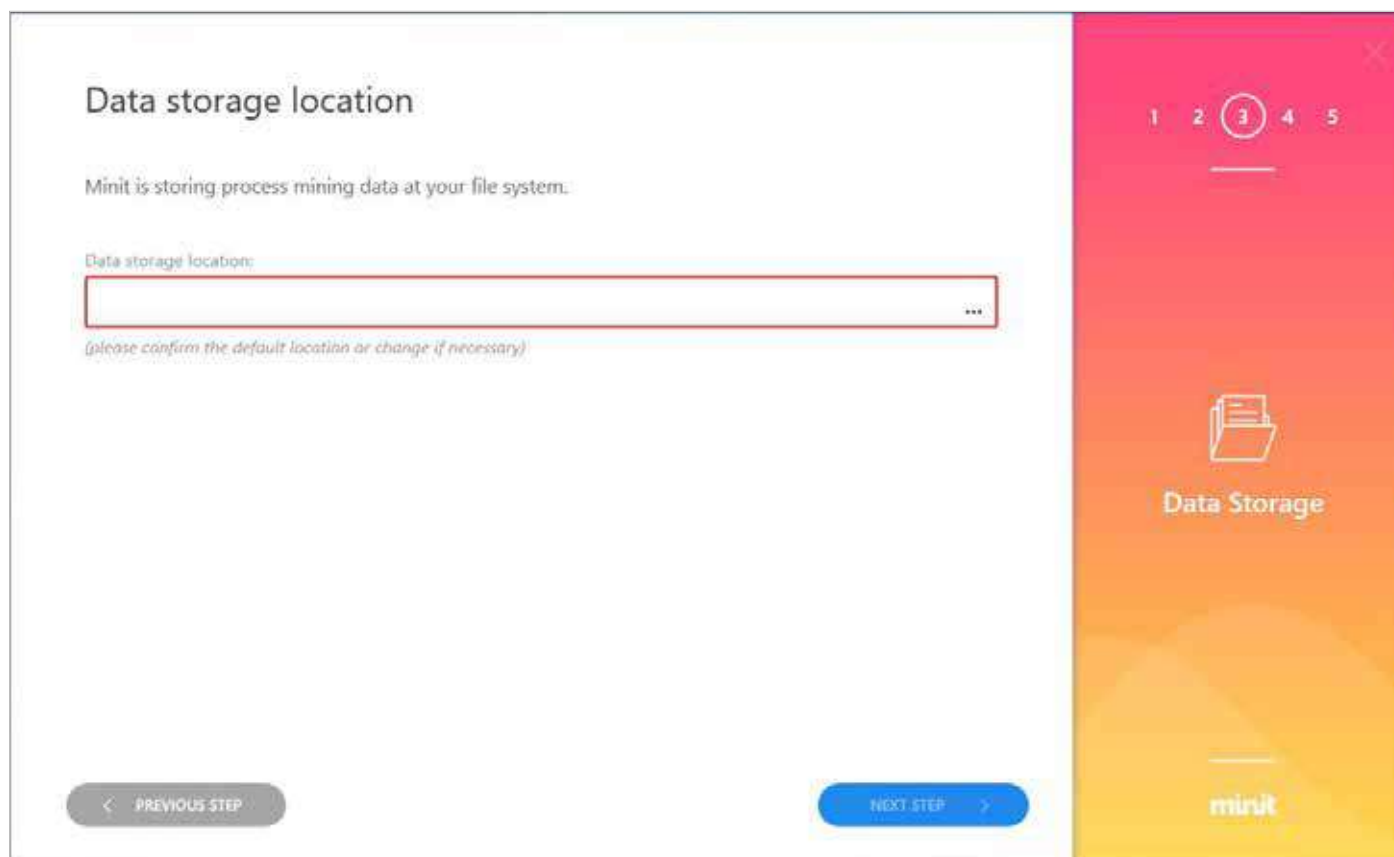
Data storage location

Minit is storing process mining data at your file system.

Data storage location:

...

(please confirm the default location or change if necessary)

< PREVIOUS STEP

NEXT STEP >

1 2 3 4 5

Data Storage

minit